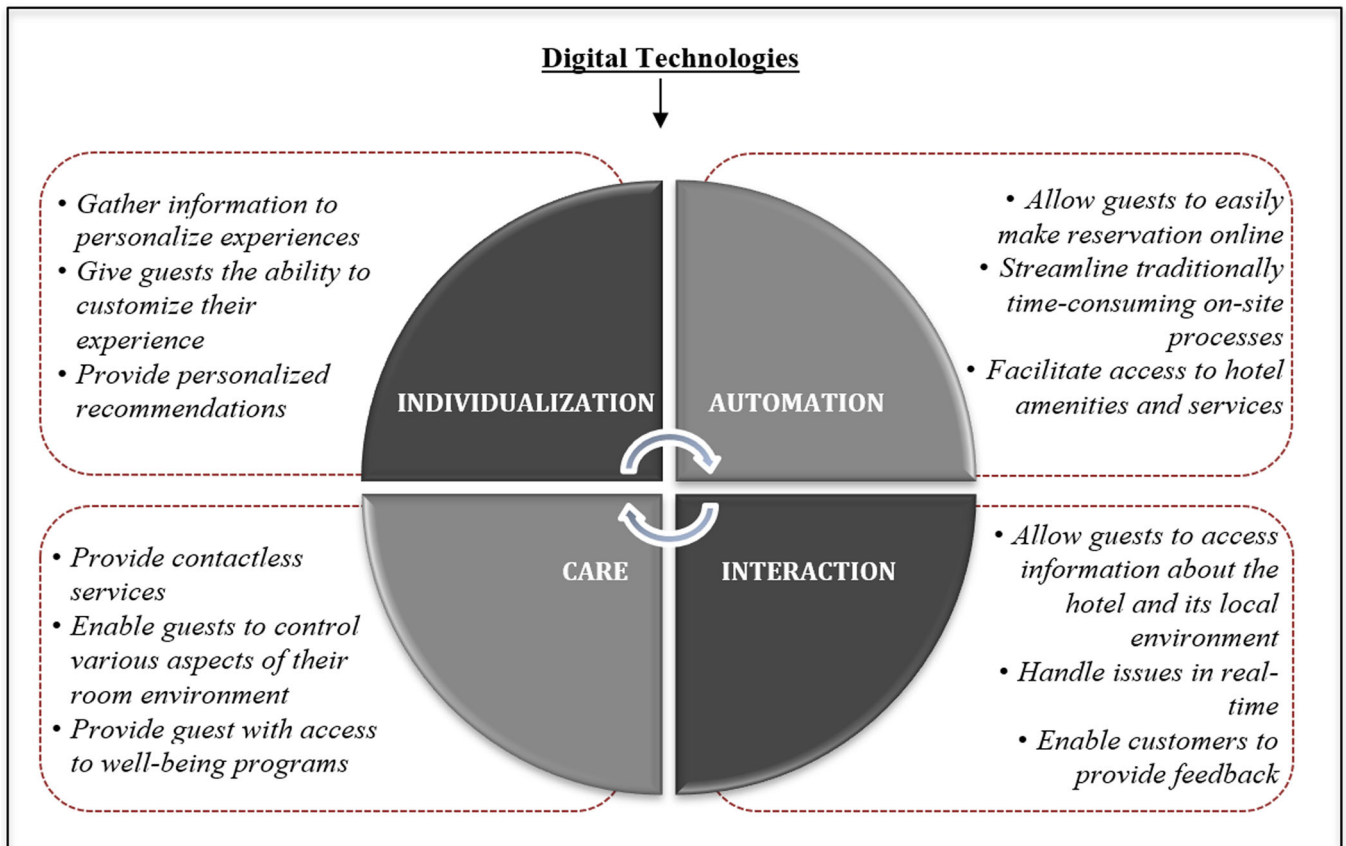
Digital Technologies

• Gather information to personalize experiences
• Give guests the ability to customize their experience
• Provide personalized recommendations

INDIVIDUALIZATION

AUTOMATION

• Allow guests to easily make reservation online
• Streamline traditionally time-consuming on-site processes
• Facilitate access to hotel amenities and services

• Provide contactless services
• Enable guests to control various aspects of their room environment
• Provide guest with access to well-being programs

CARE

INTERACTION

• Allow guests to access information about the hotel and its local environment
• Handle issues in real-time
• Enable customers to provide feedback